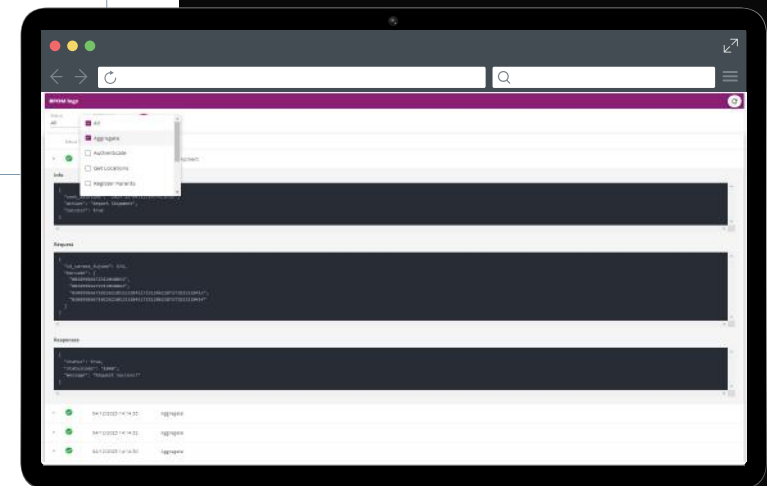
RFXM logs

Status
All

All
Aggregate
Authenticate
Get Locations
Register Parents

Info

Request

Response

{
"status": true,
"statusCode": "E000",
"message": "Request Success!"
}

04/12/2023 14:14:35 Aggregate
04/12/2023 14:14:35 Aggregate
04/12/2023 14:14:50 Aggregate